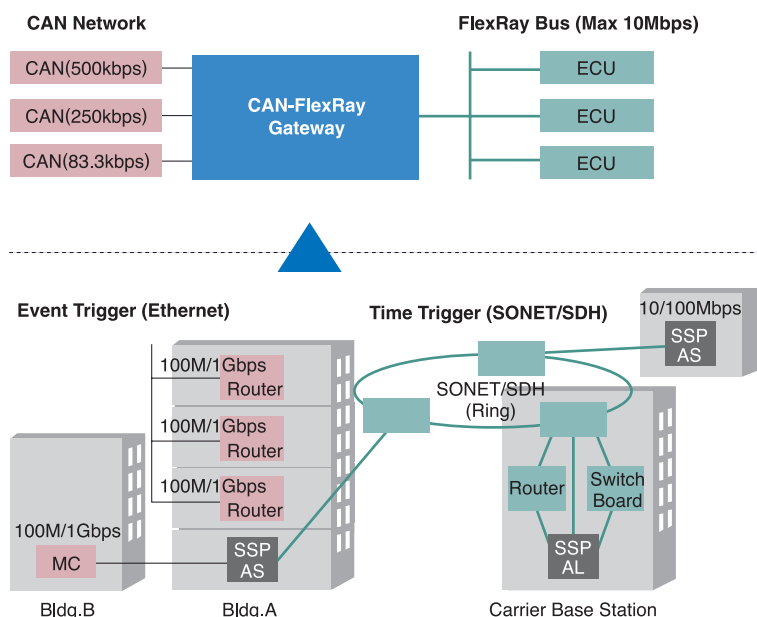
CAN Network

FlexRay Bus (Max 10Mbps)

CAN(500kbps)

CAN(250kbps)

CAN(83.3kbps)

CAN-FlexRay Gateway

ECU

ECU

ECU

Event Trigger (Ethernet)

Time Trigger (SONET/SDH)

10/100Mbps

SSP AS

100M/1Gbps Router

100M/1Gbps Router

100M/1Gbps Router

SONET/SDH (Ring)

Router

Switch Board

100M/1Gbps

MC

SSP AS

SSP AL

Bldg.B

Bldg.A

Carrier Base Station